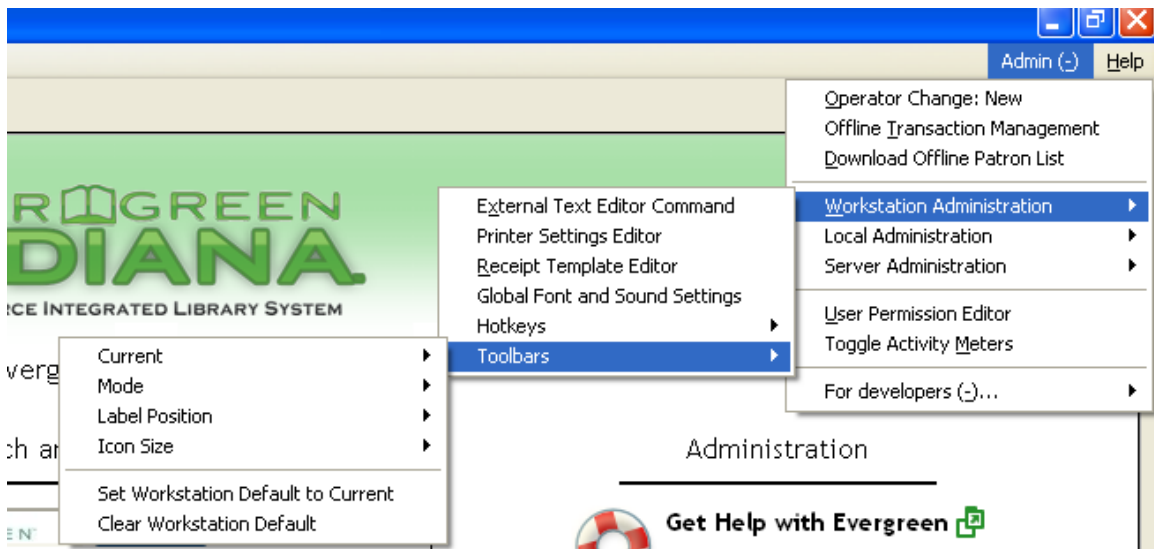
Admin (-) Help

Operator Change: New
Offline Transaction Management
Download Offline Patron List

Workstation Administration
Local Administration
Server Administration

User Permission Editor
Toggle Activity Meters

For developers (-)...

External Text Editor Command
Printer Settings Editor
Receipt Template Editor
Global Font and Sound Settings
Hotkeys
Toolbars

Current
Mode
Label Position
Icon Size

Set Workstation Default to Current
Clear Workstation Default

R GREEN
DIANA
RCE INTEGRATED LIBRARY SYSTEM

everg

ch an

E N

Administration

Get Help with Evergreen